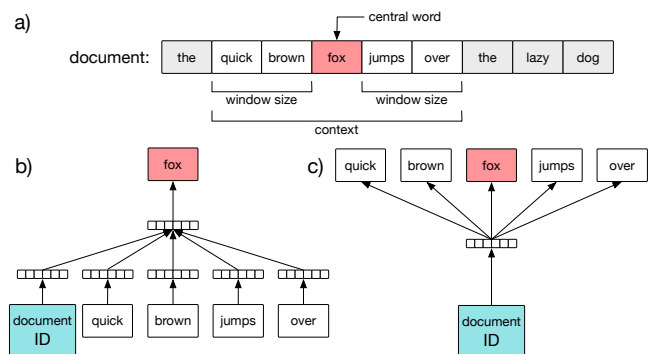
a)

central word

document: the quick brown fox jumps over the lazy dog

window size

window size

context

b)

fox

document ID

quick

brown

jumps

over

c)

quick

brown

fox

jumps

over

document ID